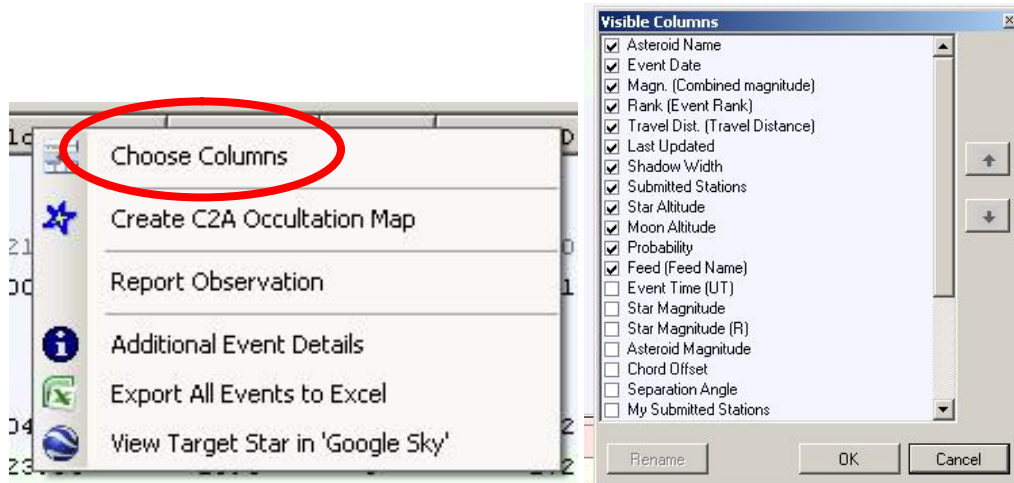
Choose Columns

Create C2A Occultation Map

Report Observation

Additional Event Details

Export All Events to Excel

View Target Star in 'Google Sky'

Visible Columns

Asteroid Name
Event Date
Magn. (Combined magnitude)
Rank (Event Rank)
Travel Dist. (Travel Distance)
Last Updated
Shadow Width
Submitted Stations
Star Altitude
Moon Altitude
Probability
Feed (Feed Name)
Event Time (UT)
Star Magnitude
Star Magnitude (R)
Asteroid Magnitude
Chord Offset
Separation Angle
My Submitted Stations

Rename
OK
Cancel